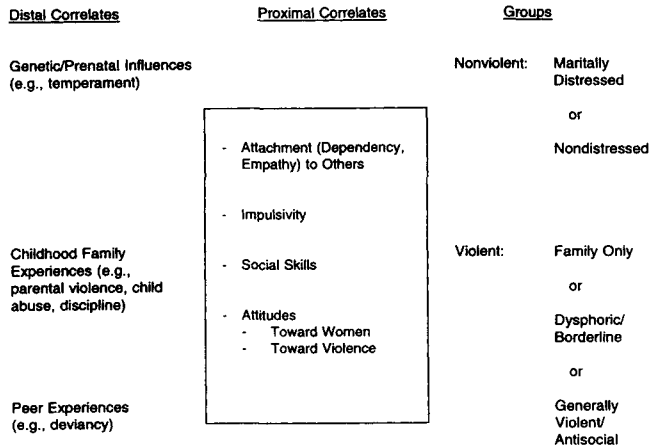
Distal Correlates

Genetic/Prenatal Influences (e.g., temperament)

Childhood Family Experiences (e.g., parental violence, child abuse, discipline)

Peer Experiences (e.g., deviancy)

Proximal Correlates

- Attachment (Dependency, Empathy) to Others

- Impulsivity

- Social Skills

- Attitudes
 - Toward Women
 - Toward Violence

Groups

Nonviolent: Maritally Distressed

or

Nondistressed

Violent: Family Only

or

Dysphoric/ Borderline

or

Generally Violent/ Antisocial